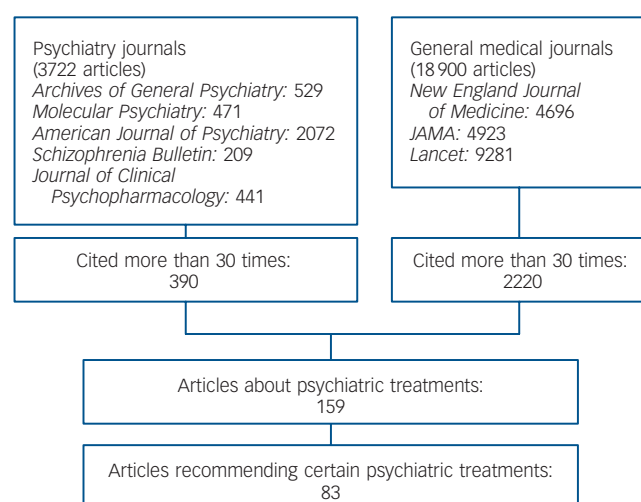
Psychiatry journals
(3722 articles)
*Archives of General Psychiatry:* 529
*Molecular Psychiatry:* 471
*American Journal of Psychiatry:* 2072
*Schizophrenia Bulletin:* 209
*Journal of Clinical Psychopharmacology:* 441

General medical journals
(18 900 articles)
*New England Journal of Medicine:* 4696
*JAMA:* 4923
*Lancet:* 9281

Cited more than 30 times:
390

Cited more than 30 times:
2220

Articles about psychiatric treatments:
159

Articles recommending certain psychiatric treatments:
83